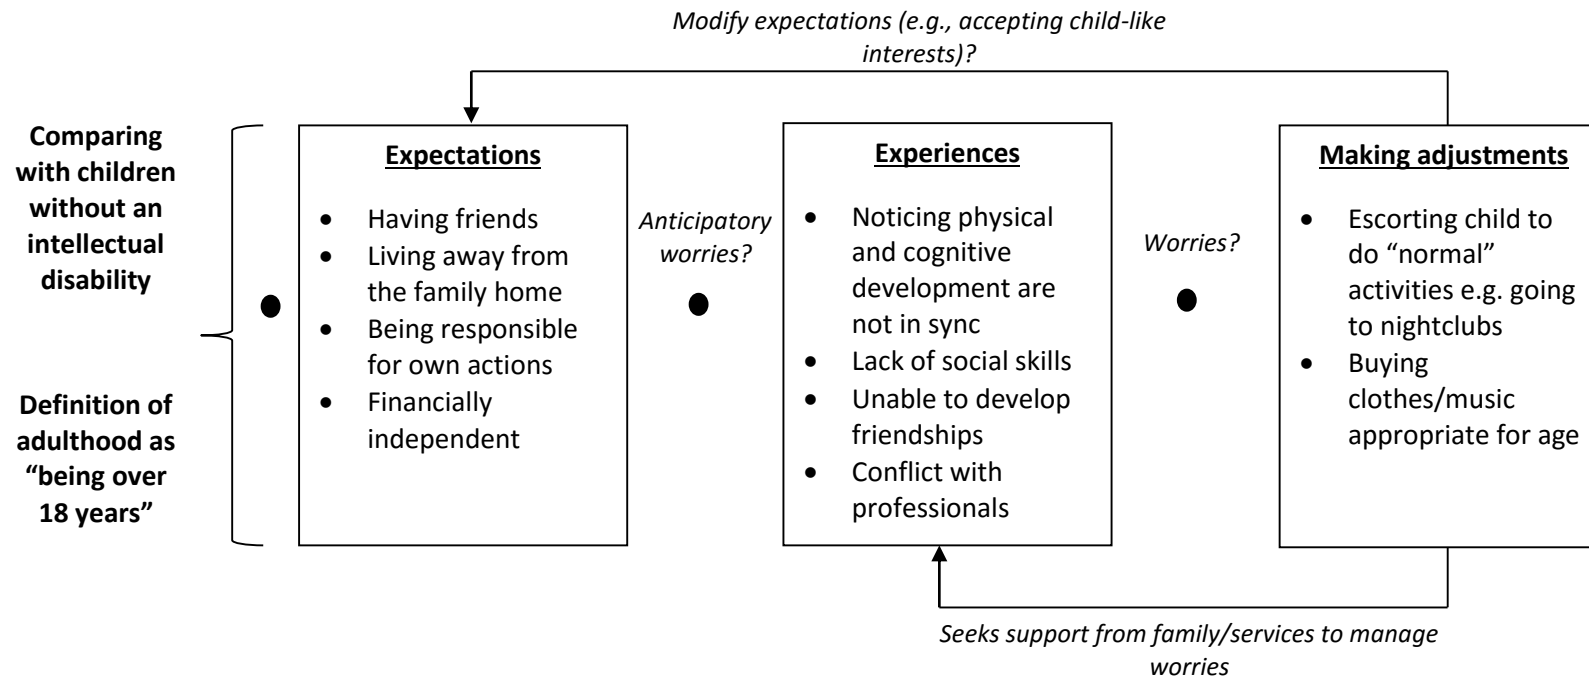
*Modify expectations (e.g., accepting child-like interests)?*

**Comparing with children without an intellectual disability**

**Definition of adulthood as "being over 18 years"**

**Expectations**
- Having friends
- Living away from the family home
- Being responsible for own actions
- Financially independent

*Anticipatory worries?*

**Experiences**
- Noticing physical and cognitive development are not in sync
- Lack of social skills
- Unable to develop friendships
- Conflict with professionals

*Worries?*

**Making adjustments**
- Escorting child to do "normal" activities e.g. going to nightclubs
- Buying clothes/music appropriate for age

*Seeks support from family/services to manage worries*